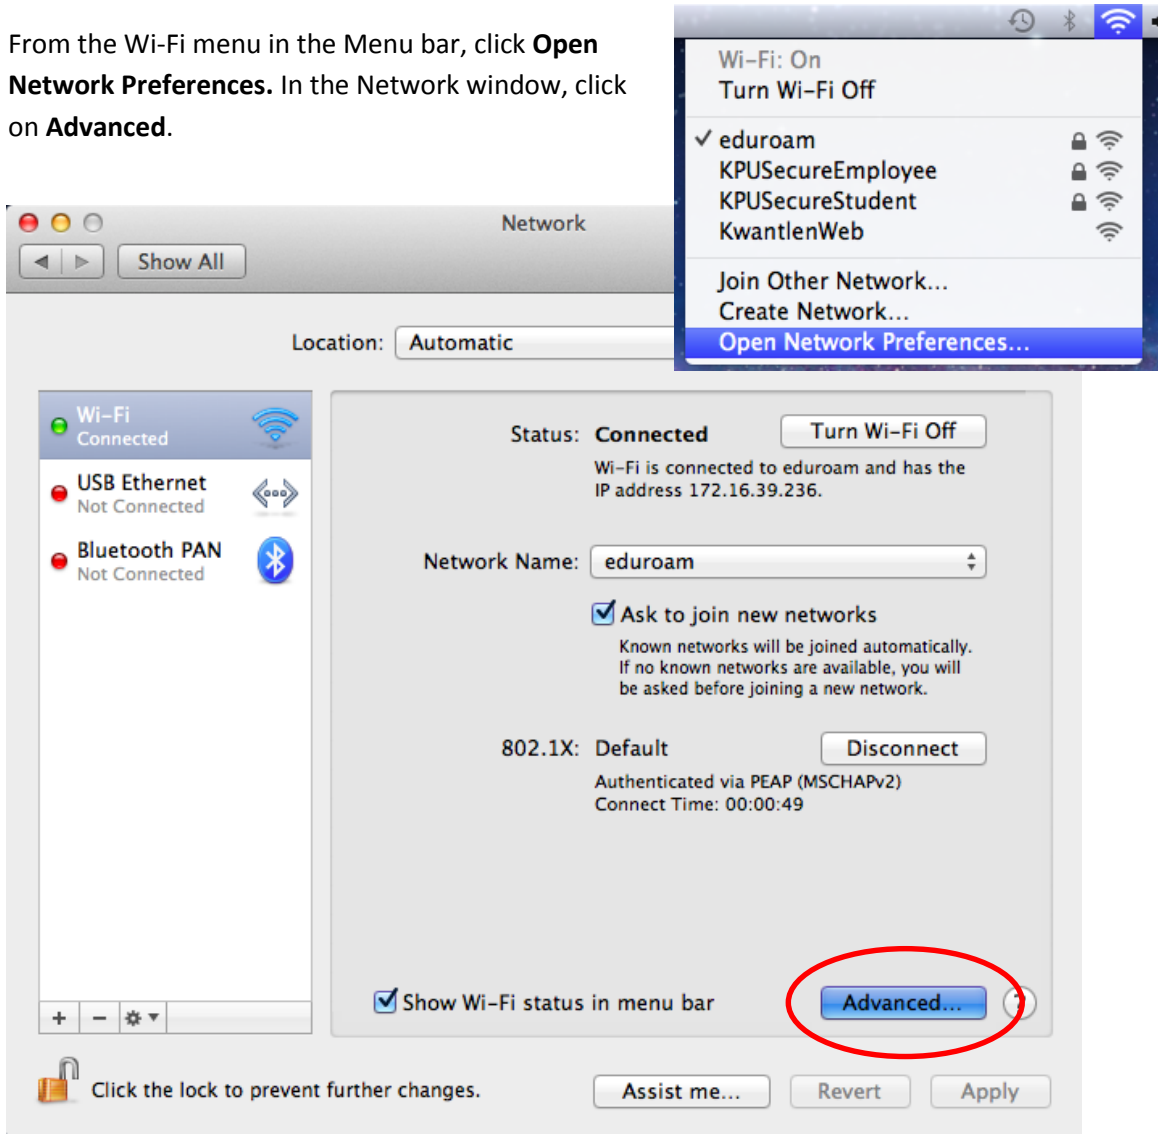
From the Wi-Fi menu in the Menu bar, click **Open Network Preferences.** In the Network window, click on **Advanced**.

Wi-Fi: On
Turn Wi-Fi Off
✓ eduroam
KPUSecureEmployee
KPUSecureStudent
KwantlenWeb
Join Other Network...
Create Network...
Open Network Preferences...

Network

Show All

Location: Automatic

Wi-Fi
Connected

USB Ethernet
Not Connected

Bluetooth PAN
Not Connected

Status: Connected
Turn Wi-Fi Off
Wi-Fi is connected to eduroam and has the IP address 172.16.39.236.

Network Name: eduroam

Ask to join new networks
Known networks will be joined automatically. If no known networks are available, you will be asked before joining a new network.

802.1X: Default
Disconnect
Authenticated via PEAP (MSCHAPv2)
Connect Time: 00:00:49

Show Wi-Fi status in menu bar
Advanced...
?

+ − 

Click the lock to prevent further changes.
Assist me...
Revert
Apply